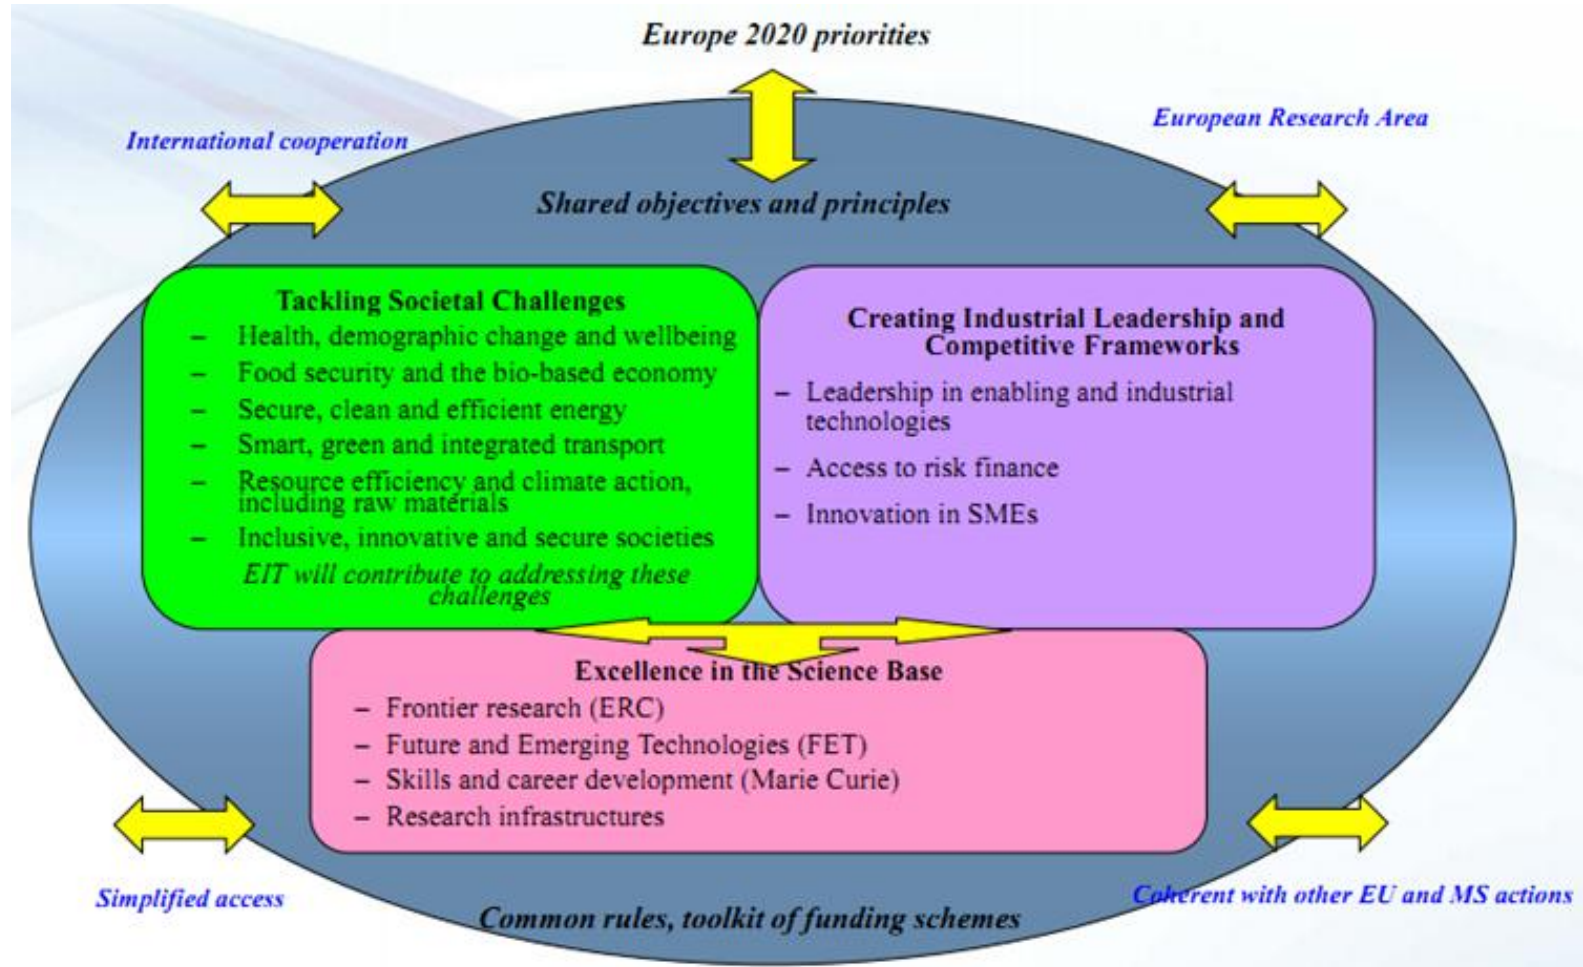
Europe 2020 priorities

International cooperation

European Research Area

Shared objectives and principles

Tackling Societal Challenges
– Health, demographic change and wellbeing
– Food security and the bio-based economy
– Secure, clean and efficient energy
– Smart, green and integrated transport
– Resource efficiency and climate action, including raw materials
– Inclusive, innovative and secure societies
EIT will contribute to addressing these challenges

Creating Industrial Leadership and Competitive Frameworks
– Leadership in enabling and industrial technologies
– Access to risk finance
– Innovation in SMEs

Excellence in the Science Base
– Frontier research (ERC)
– Future and Emerging Technologies (FET)
– Skills and career development (Marie Curie)
– Research infrastructures

Simplified access

Coherent with other EU and MS actions

Common rules, toolkit of funding schemes